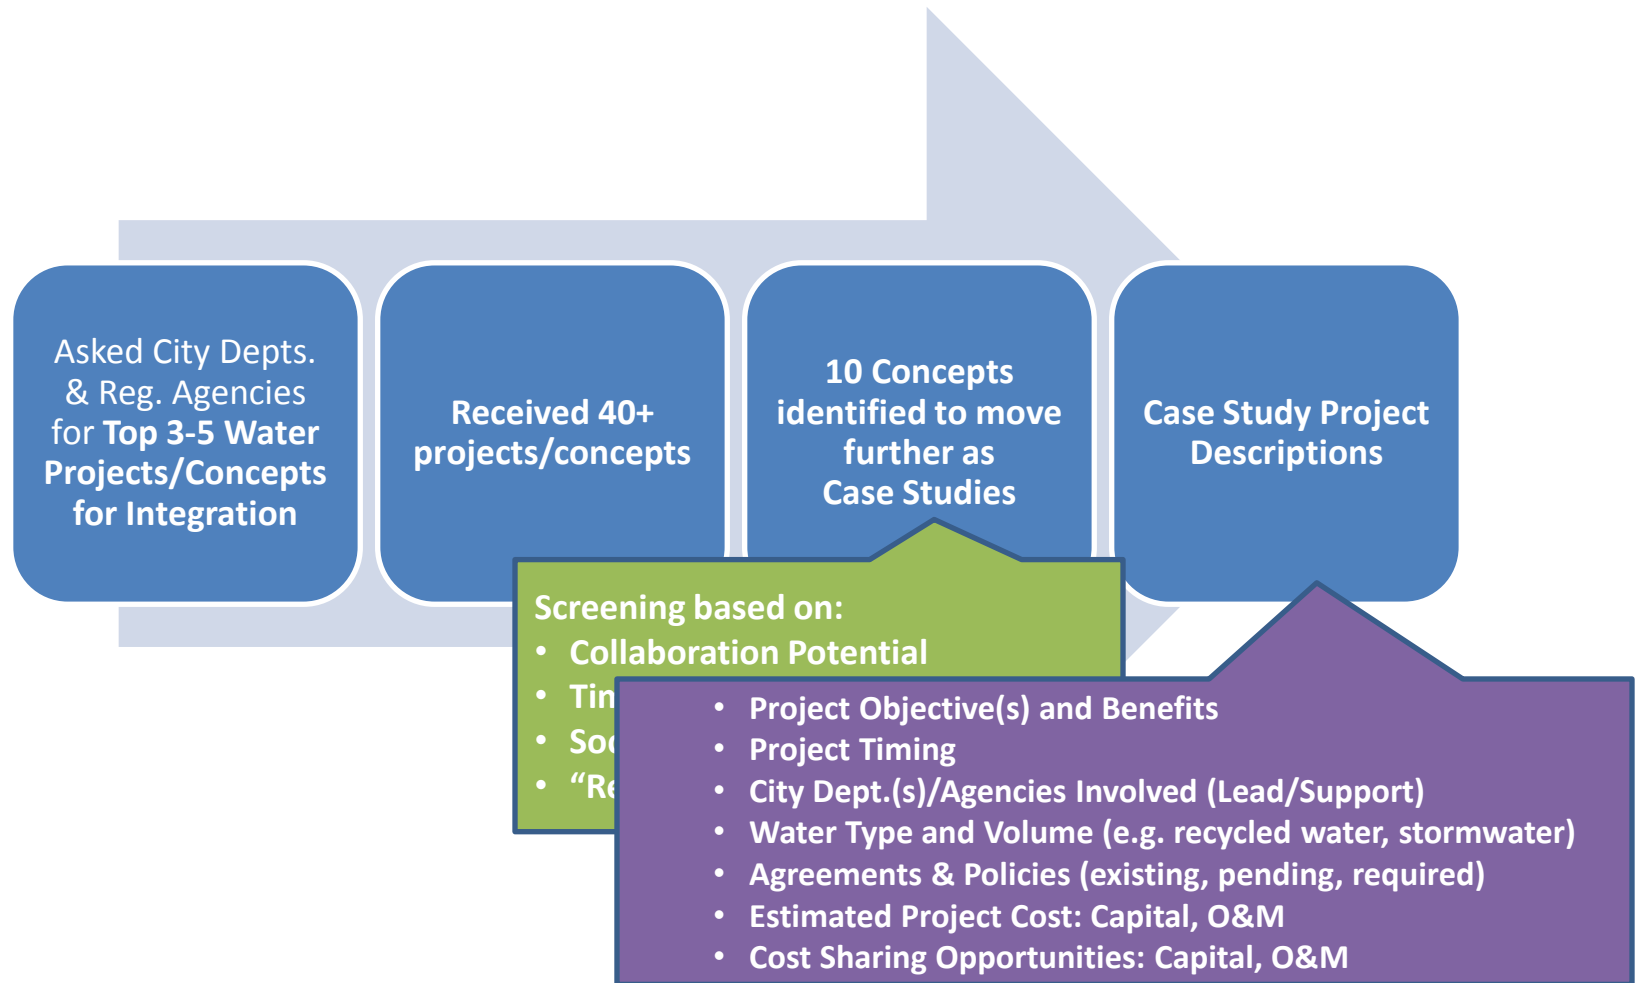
Asked City Depts. & Reg. Agencies for Top 3-5 Water Projects/Concepts for Integration

Received 40+ projects/concepts

10 Concepts identified to move further as Case Studies

Case Study Project Descriptions

Screening based on:
- Collaboration Potential
- Tin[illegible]
- Soc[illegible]
- “Re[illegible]

- Project Objective(s) and Benefits
- Project Timing
- City Dept.(s)/Agencies Involved (Lead/Support)
- Water Type and Volume (e.g. recycled water, stormwater)
- Agreements & Policies (existing, pending, required)
- Estimated Project Cost: Capital, O&M
- Cost Sharing Opportunities: Capital, O&M